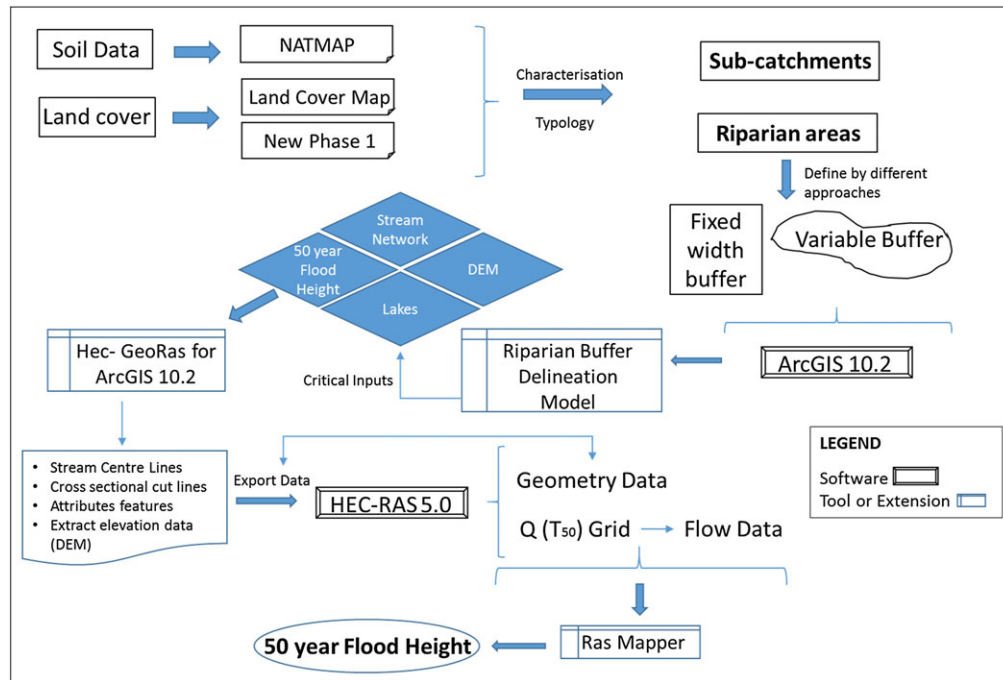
Soil Data

NATMAP

Land cover

Land Cover Map

New Phase 1

Characterisation

Typology

Sub-catchments

Riparian areas

Define by different approaches

Fixed width buffer

Variable Buffer

Stream Network

50 year Flood Height

DEM

Lakes

Hec- GeoRas for ArcGIS 10.2

Critical Inputs

Riparian Buffer Delineation Model

ArcGIS 10.2

- Stream Centre Lines
- Cross sectional cut lines
- Attributes features
- Extract elevation data (DEM)

Export Data

HEC-RAS 5.0

Geometry Data

Q ($T_{50}$) Grid

Flow Data

LEGEND

Software

Tool or Extension

Ras Mapper

50 year Flood Height